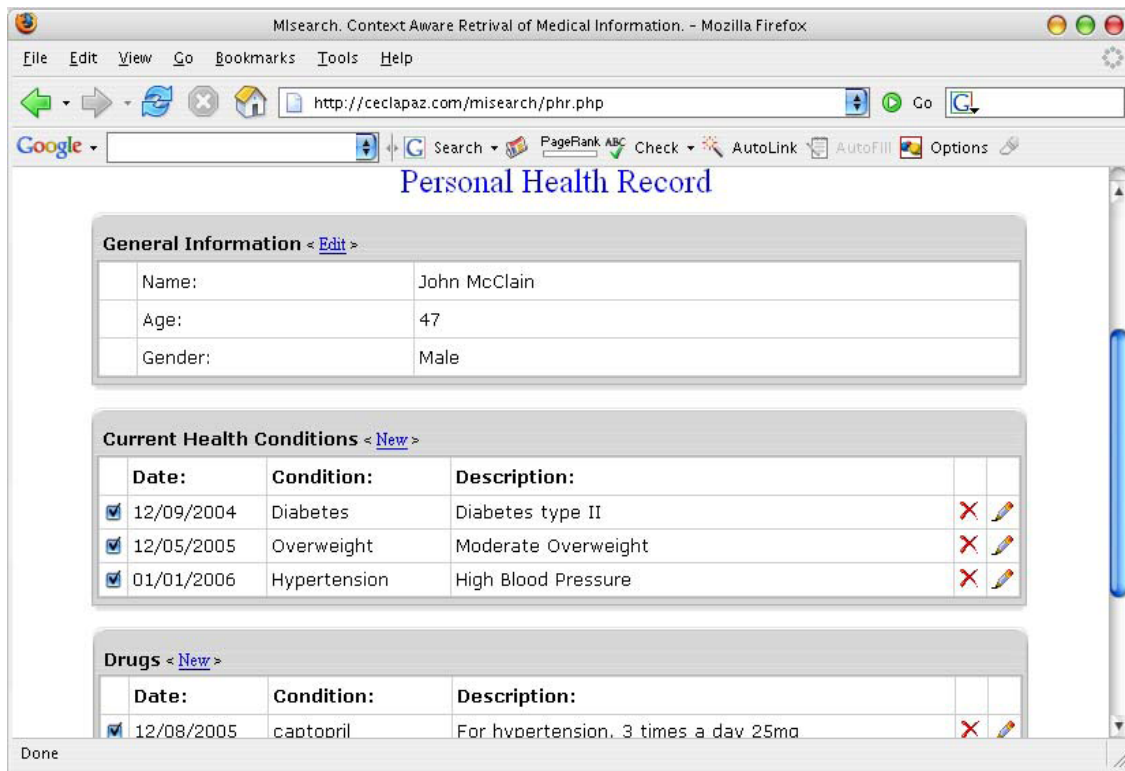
MIsearch. Context Aware Retrival of Medical Information. - Mozilla Firefox

File Edit View Go Bookmarks Tools Help

http://ceclapaz.com/misearch/phr.php

Go

Google

Search PageRank Check AutoLink AutoFill Options

Personal Health Record

General Information « Edit »

| | | |
|---|---|---|
| | Name: | John McClain |
| | Age: | 47 |
| | Gender: | Male |

Current Health Conditions « New »

| | Date: | Condition: | Description: | | |
|---|---|---|---|---|---|
| ☑ | 12/09/2004 | Diabetes | Diabetes type II | | |
| ☑ | 12/05/2005 | Overweight | Moderate Overweight | | |
| ☑ | 01/01/2006 | Hypertension | High Blood Pressure | | |

Drugs « New »

| | Date: | Condition: | Description: | | |
|---|---|---|---|---|---|
| ☑ | 12/08/2005 | captopril | For hypertension, 3 times a day 25mg | | |

Done